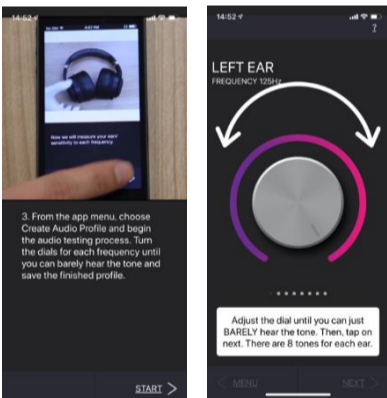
14:52

Now we will measure your ears' sensitivity to each frequency

3. From the app menu, choose Create Audio Profile and begin the audio testing process. Turn the dials for each frequency until you can barely hear the tone and save the finished profile.

START

14:52

?

LEFT EAR

FREQUENCY 125Hz

Adjust the dial until you can just BARELY hear the tone. Then, tap on next. There are 8 tones for each ear.

MENU

NEXT